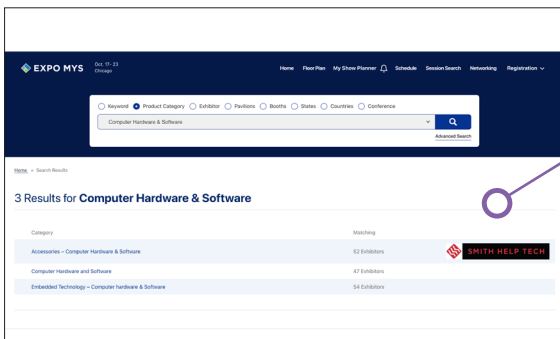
EXPO MYS Oct. 17-23 Chicago

Home Floor Plan My Show Planner Schedule Session Search Networking Registration

Keyword Product Category Exhibitor Pavilions Booths States Countries Conference

Computer Hardware & Software

Advanced Search

Home » Search Results

3 Results for Computer Hardware & Software

| Category | Matching |
|---|---|
| Accessories – Computer Hardware & Software | 52 Exhibitors |
| Computer Hardware and Software | 47 Exhibitors |
| Embedded Technology – Computer hardware & Software | 54 Exhibitors |

SMITH HELP TECH